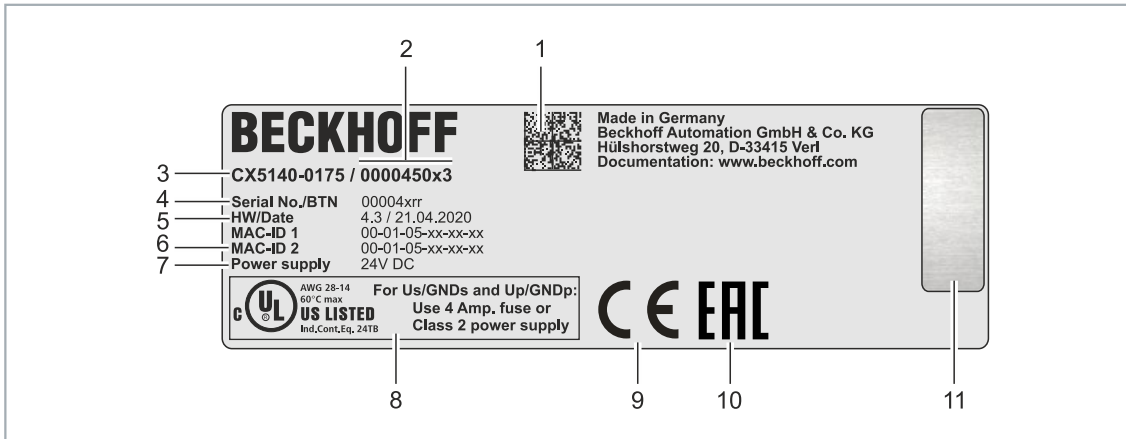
2 1

BECKHOFF

Made in Germany
Beckhoff Automation GmbH & Co. KG
Hülshorstweg 20, D-33415 Verl
Documentation: www.beckhoff.com

3 CX5140-0175 / 0000450x3

4 Serial No./BTN 00004xrr
5 HW/Date 4.3 / 21.04.2020
MAC-ID 1 00-01-05-xx-xx-xx
6 MAC-ID 2 00-01-05-xx-xx-xx
7 Power supply 24V DC

c UL US LISTED
AWG 28-14
60°C max
Ind.Cont.Eq. 24TB

For Us/GNDs and Up/GNDp:
Use 4 Amp. fuse or
Class 2 power supply

CE EAC

8 9 10 11